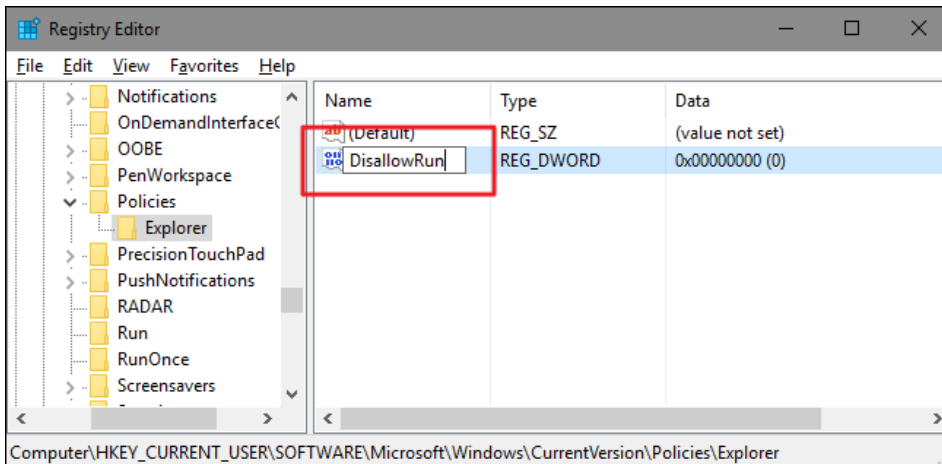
Registry Editor

File Edit View Favorites Help

Notifications
OnDemandInterfaceC
OOBE
PenWorkspace
Policies
Explorer
PrecisionTouchPad
PushNotifications
RADAR
Run
RunOnce
Screensavers

| Name | Type | Data |
|---|---|---|
| (Default) | REG_SZ | (value not set) |
| DisallowRun | REG_DWORD | 0x00000000 (0) |

Computer\HKEY_CURRENT_USER\SOFTWARE\Microsoft\Windows\CurrentVersion\Policies\Explorer